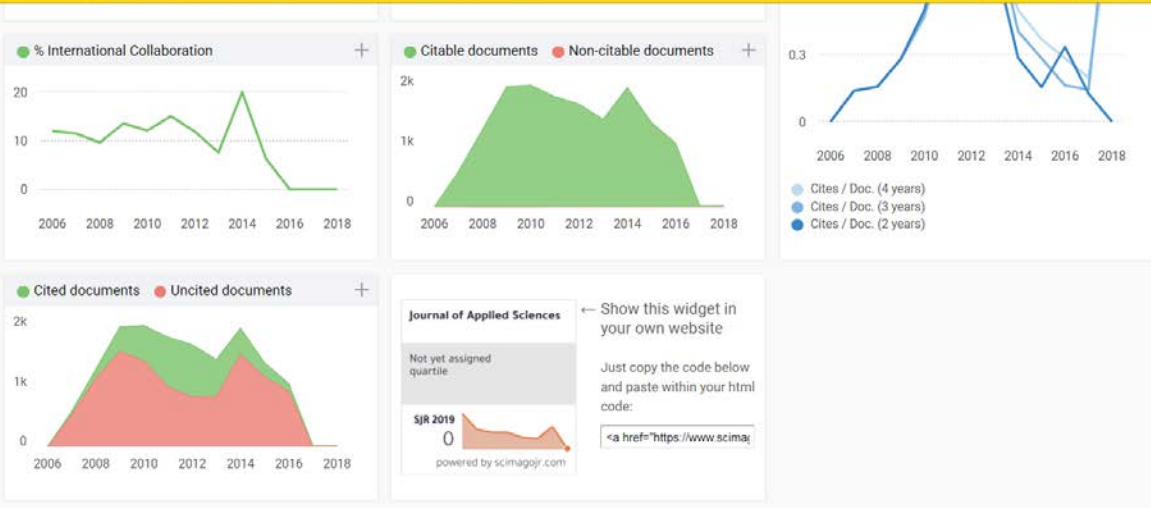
% International Collaboration +

20
10
0
2006 2008 2010 2012 2014 2016 2018

Citable documents Non-citable documents +

2k
1k
0
2006 2008 2010 2012 2014 2016 2018

0.3
0
2006 2008 2010 2012 2014 2016 2018

Cites / Doc. (4 years)
Cites / Doc. (3 years)
Cites / Doc. (2 years)

Cited documents Uncited documents +

2k
1k
0
2006 2008 2010 2012 2014 2016 2018

Journal of Applied Sciences

Not yet assigned quartile

SJR 2019
0

powered by scimagojr.com

← Show this widget in your own website

Just copy the code below and paste within your html code:

<a href="https://www.scimag